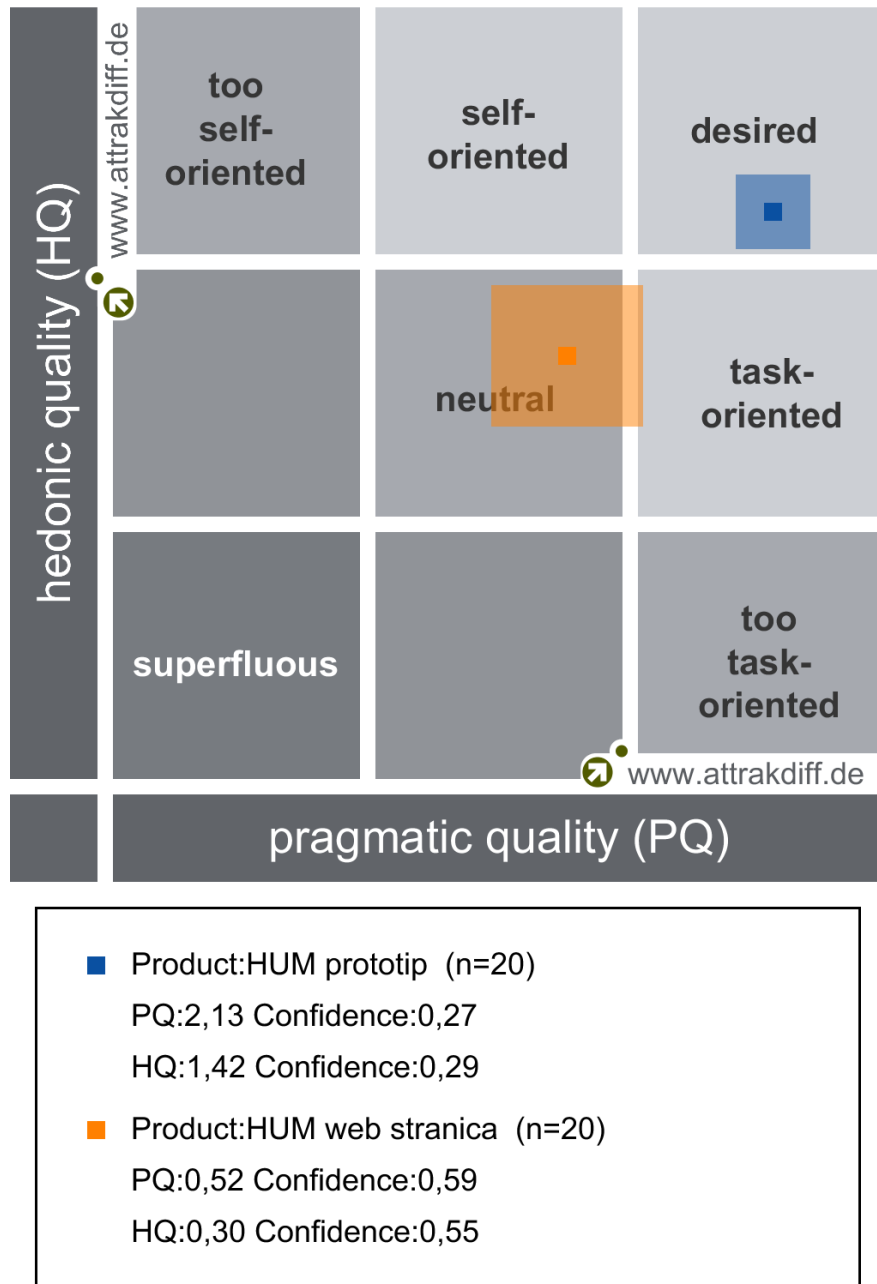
hedonic quality (HQ)

www.attrakdiff.de

too self-oriented

self-oriented

desired

neutral

task-oriented

superfluous

too task-oriented

www.attrakdiff.de

pragmatic quality (PQ)

Product:HUM prototip (n=20)
PQ:2,13 Confidence:0,27
HQ:1,42 Confidence:0,29

Product:HUM web stranica (n=20)
PQ:0,52 Confidence:0,59
HQ:0,30 Confidence:0,55